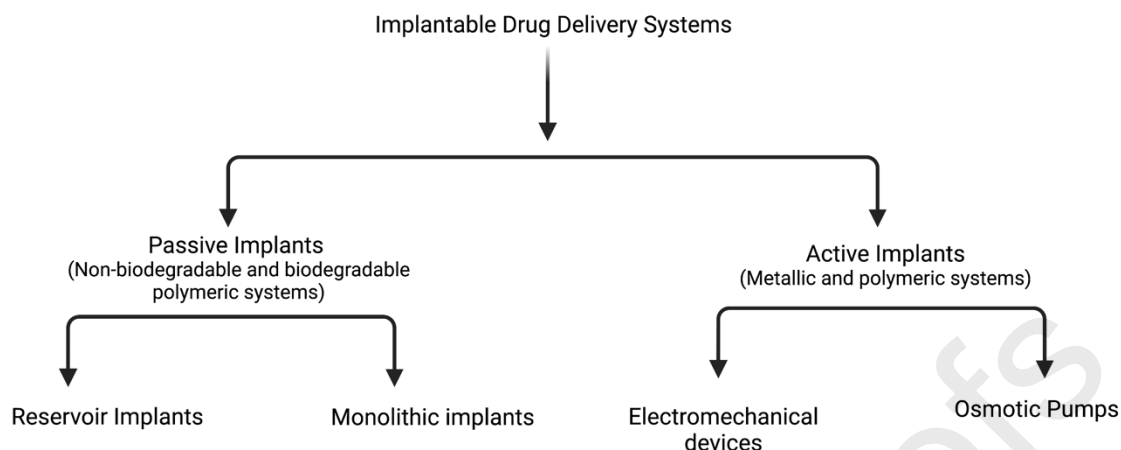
Implantable Drug Delivery Systems

Passive Implants
(Non-biodegradable and biodegradable polymeric systems)

Active Implants
(Metallic and polymeric systems)

Reservoir Implants

Monolithic implants

Electromechanical devices

Osmotic Pumps